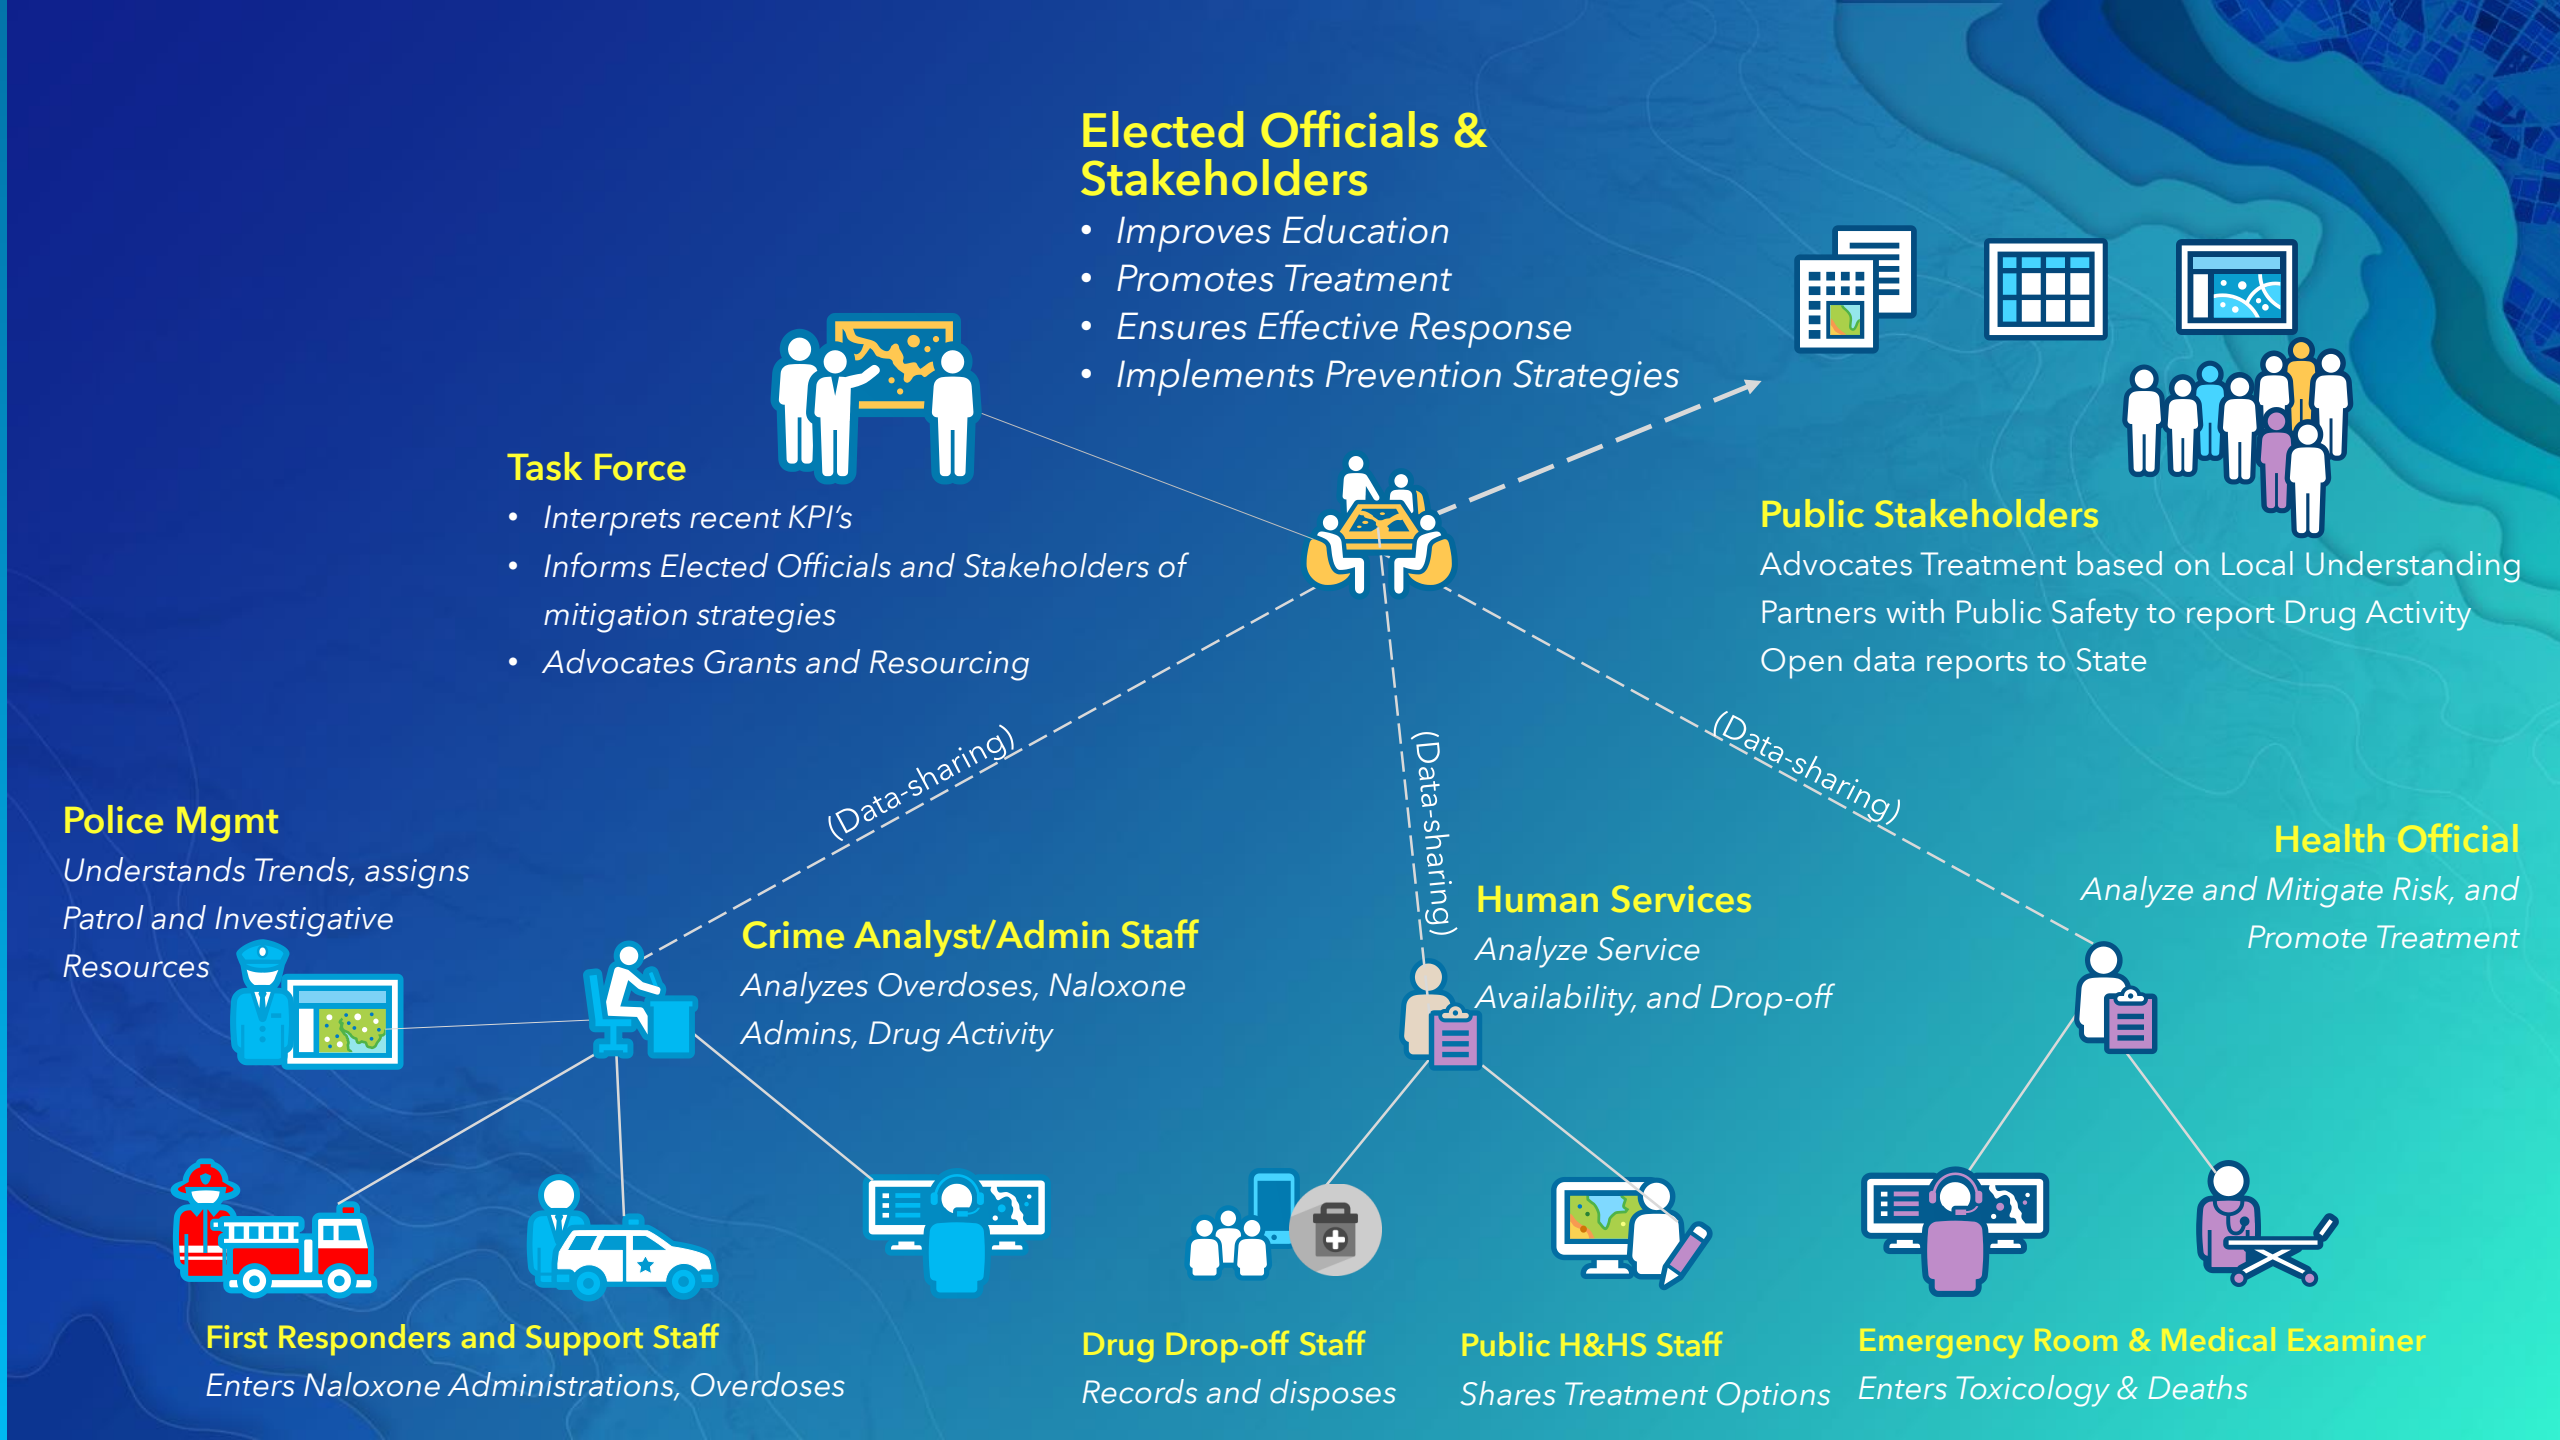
Elected Officials & Stakeholders
• Improves Education
• Promotes Treatment
• Ensures Effective Response
• Implements Prevention Strategies

Task Force
• Interprets recent KPI's
• Informs Elected Officials and Stakeholders of mitigation strategies
• Advocates Grants and Resourcing

Public Stakeholders
Advocates Treatment based on Local Understanding
Partners with Public Safety to report Drug Activity
Open data reports to State

(Data-sharing)

(Data-sharing)

(Data-sharing)

Police Mgmt
Understands Trends, assigns Patrol and Investigative Resources

Crime Analyst/Admin Staff
Analyzes Overdoses, Naloxone Admins, Drug Activity

Human Services
Analyze Service Availability, and Drop-off

Health Official
Analyze and Mitigate Risk, and Promote Treatment

First Responders and Support Staff
Enters Naloxone Administrations, Overdoses

Drug Drop-off Staff
Records and disposes

Public H&HS Staff
Shares Treatment Options

Emergency Room & Medical Examiner
Enters Toxicology & Deaths